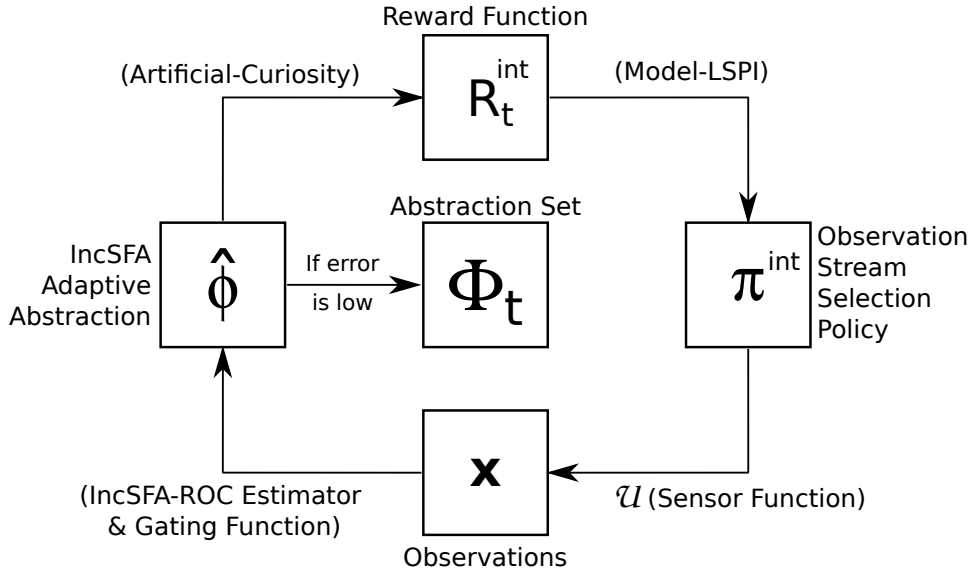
Reward Function

(Artificial-Curiosity)

$R_t^{int}$

(Model-LSPI)

Abstraction Set

IncSFA Adaptive Abstraction

$\hat{\phi}$

If error is low

$\Phi_t$

$\pi^{int}$

Observation Stream Selection Policy

$\mathbf{x}$

(IncSFA-ROC Estimator & Gating Function)

$\mathcal{U}$ (Sensor Function)

Observations